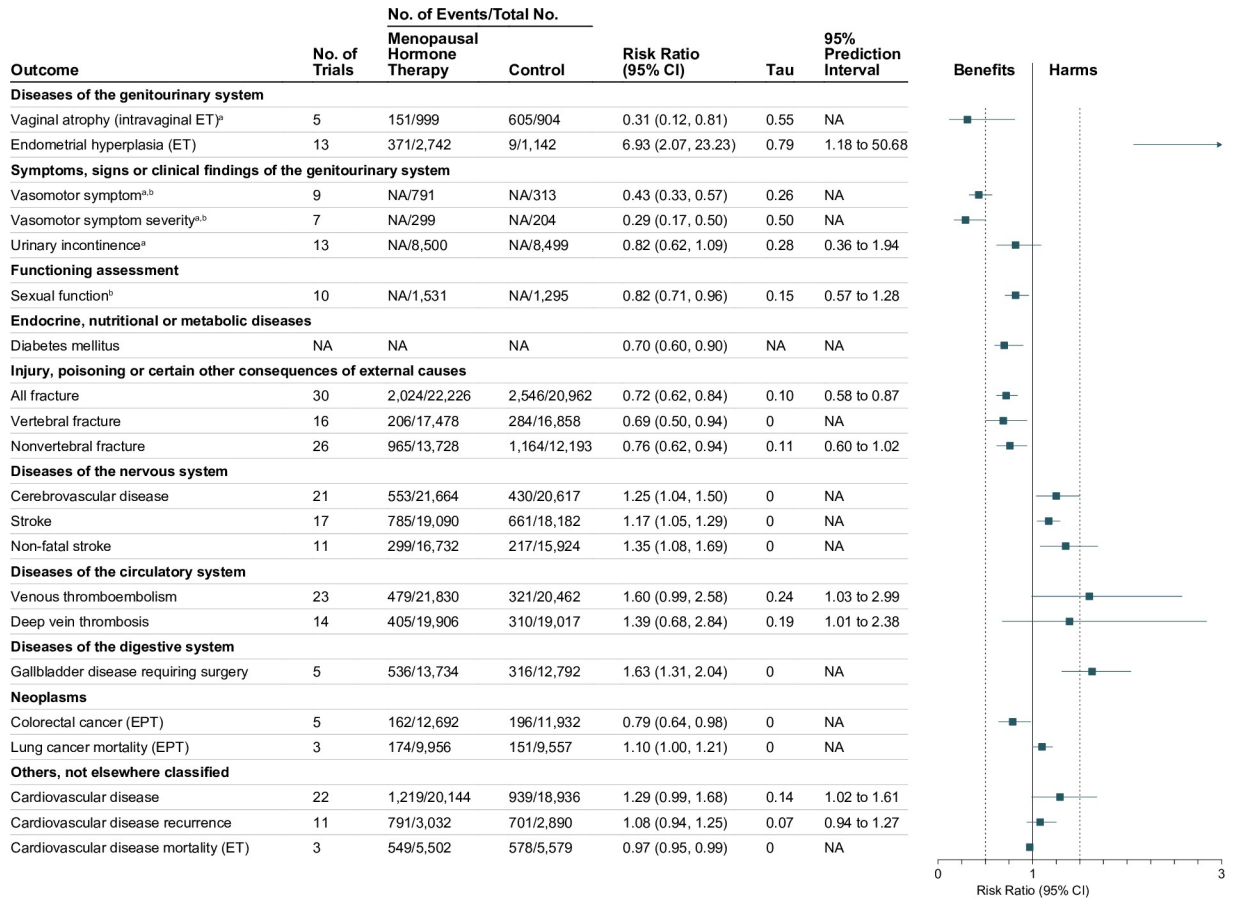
| Outcome | No. of Trials | No. of Events/Total No. Menopausal Hormone Therapy | No. of Events/Total No. Control | Risk Ratio (95% CI) | Tau | 95% Prediction Interval |
|---|---|---|---|---|---|---|
| **Diseases of the genitourinary system** | | | | | | |
| Vaginal atrophy (intravaginal ET)$^{a}$ | 5 | 151/999 | 605/904 | 0.31 (0.12, 0.81) | 0.55 | NA |
| Endometrial hyperplasia (ET) | 13 | 371/2,742 | 9/1,142 | 6.93 (2.07, 23.23) | 0.79 | 1.18 to 50.68 |
| **Symptoms, signs or clinical findings of the genitourinary system** | | | | | | |
| Vasomotor symptom$^{a,b}$ | 9 | NA/791 | NA/313 | 0.43 (0.33, 0.57) | 0.26 | NA |
| Vasomotor symptom severity$^{a,b}$ | 7 | NA/299 | NA/204 | 0.29 (0.17, 0.50) | 0.50 | NA |
| Urinary incontinence$^{a}$ | 13 | NA/8,500 | NA/8,499 | 0.82 (0.62, 1.09) | 0.28 | 0.36 to 1.94 |
| **Functioning assessment** | | | | | | |
| Sexual function$^{b}$ | 10 | NA/1,531 | NA/1,295 | 0.82 (0.71, 0.96) | 0.15 | 0.57 to 1.28 |
| **Endocrine, nutritional or metabolic diseases** | | | | | | |
| Diabetes mellitus | NA | NA | NA | 0.70 (0.60, 0.90) | NA | NA |
| **Injury, poisoning or certain other consequences of external causes** | | | | | | |
| All fracture | 30 | 2,024/22,226 | 2,546/20,962 | 0.72 (0.62, 0.84) | 0.10 | 0.58 to 0.87 |
| Vertebral fracture | 16 | 206/17,478 | 284/16,858 | 0.69 (0.50, 0.94) | 0 | NA |
| Nonvertebral fracture | 26 | 965/13,728 | 1,164/12,193 | 0.76 (0.62, 0.94) | 0.11 | 0.60 to 1.02 |
| **Diseases of the nervous system** | | | | | | |
| Cerebrovascular disease | 21 | 553/21,664 | 430/20,617 | 1.25 (1.04, 1.50) | 0 | NA |
| Stroke | 17 | 785/19,090 | 661/18,182 | 1.17 (1.05, 1.29) | 0 | NA |
| Non-fatal stroke | 11 | 299/16,732 | 217/15,924 | 1.35 (1.08, 1.69) | 0 | NA |
| **Diseases of the circulatory system** | | | | | | |
| Venous thromboembolism | 23 | 479/21,830 | 321/20,462 | 1.60 (0.99, 2.58) | 0.24 | 1.03 to 2.99 |
| Deep vein thrombosis | 14 | 405/19,906 | 310/19,017 | 1.39 (0.68, 2.84) | 0.19 | 1.01 to 2.38 |
| **Diseases of the digestive system** | | | | | | |
| Gallbladder disease requiring surgery | 5 | 536/13,734 | 316/12,792 | 1.63 (1.31, 2.04) | 0 | NA |
| **Neoplasms** | | | | | | |
| Colorectal cancer (EPT) | 5 | 162/12,692 | 196/11,932 | 0.79 (0.64, 0.98) | 0 | NA |
| Lung cancer mortality (EPT) | 3 | 174/9,956 | 151/9,557 | 1.10 (1.00, 1.21) | 0 | NA |
| **Others, not elsewhere classified** | | | | | | |
| Cardiovascular disease | 22 | 1,219/20,144 | 939/18,936 | 1.29 (0.99, 1.68) | 0.14 | 1.02 to 1.61 |
| Cardiovascular disease recurrence | 11 | 791/3,032 | 701/2,890 | 1.08 (0.94, 1.25) | 0.07 | 0.94 to 1.27 |
| Cardiovascular disease mortality (ET) | 3 | 549/5,502 | 578/5,579 | 0.97 (0.95, 0.99) | 0 | NA |

Benefits
Harms
0
1
3
Risk Ratio (95% CI)